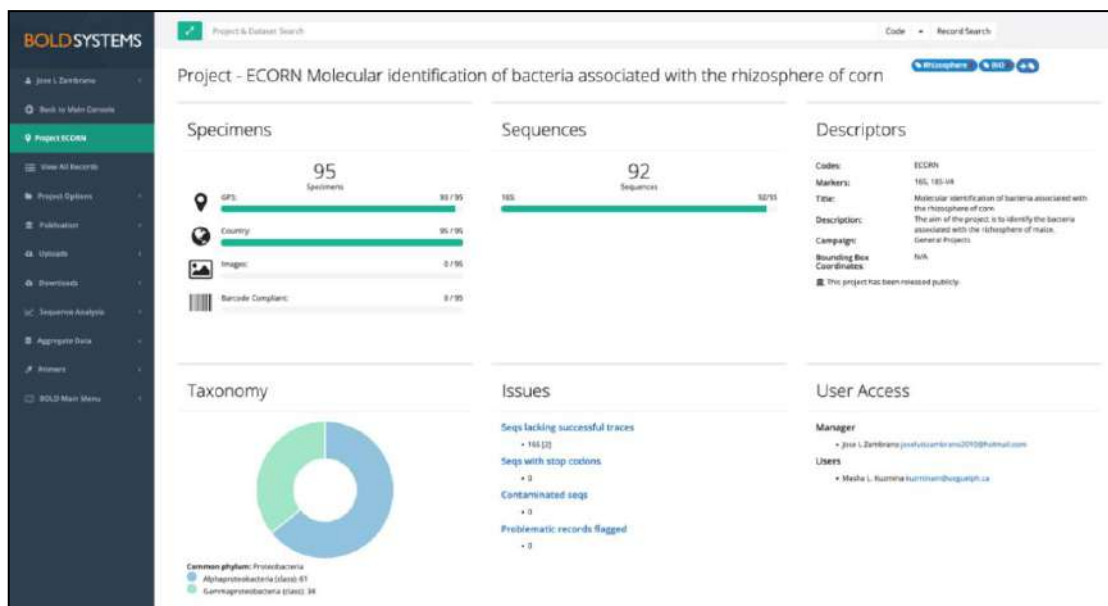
BOLDSYSTEMS

Jose L Zambrano
Back to Main Console
Project ECORN
View All Records
Project Options
Publication
Uploads
Downloads
Sequence Analysis
Aggregate Data
Primers
BOLD Main Menu

Project & Dataset Search
Code
Record Search

Project - ECORN Molecular identification of bacteria associated with the rhizosphere of corn

Rhizosphere
BIO

Specimens

95
Specimens

GPS: 95 / 95
Country: 95 / 95
Images: 0 / 95
Barcode Compliant: 0 / 95

Sequences

92
Sequences

16S 92/95

Descriptors

Codes: ECORN
Markers: 16S, 18S-V4
Title: Molecular identification of bacteria associated with the rhizosphere of corn.
Description: The aim of the project is to identify the bacteria associated with the rhizosphere of maize.
Campaign: General Projects
Bounding Box Coordinates: N/A
This project has been released publicly.

Taxonomy

Common phylum: Proteobacteria
Alphaproteobacteria (class): 61
Gammaproteobacteria (class): 34

Issues

Seqs lacking successful traces
• 16S [3]
Seqs with stop codons
• 0
Contaminated seqs
• 0
Problematic records flagged
• 0

User Access

Manager
• Jose L Zambrano joseluiszambrano2010@hotmail.com
Users
• Masha L. Kuzmina kuzmina@uoguelph.ca